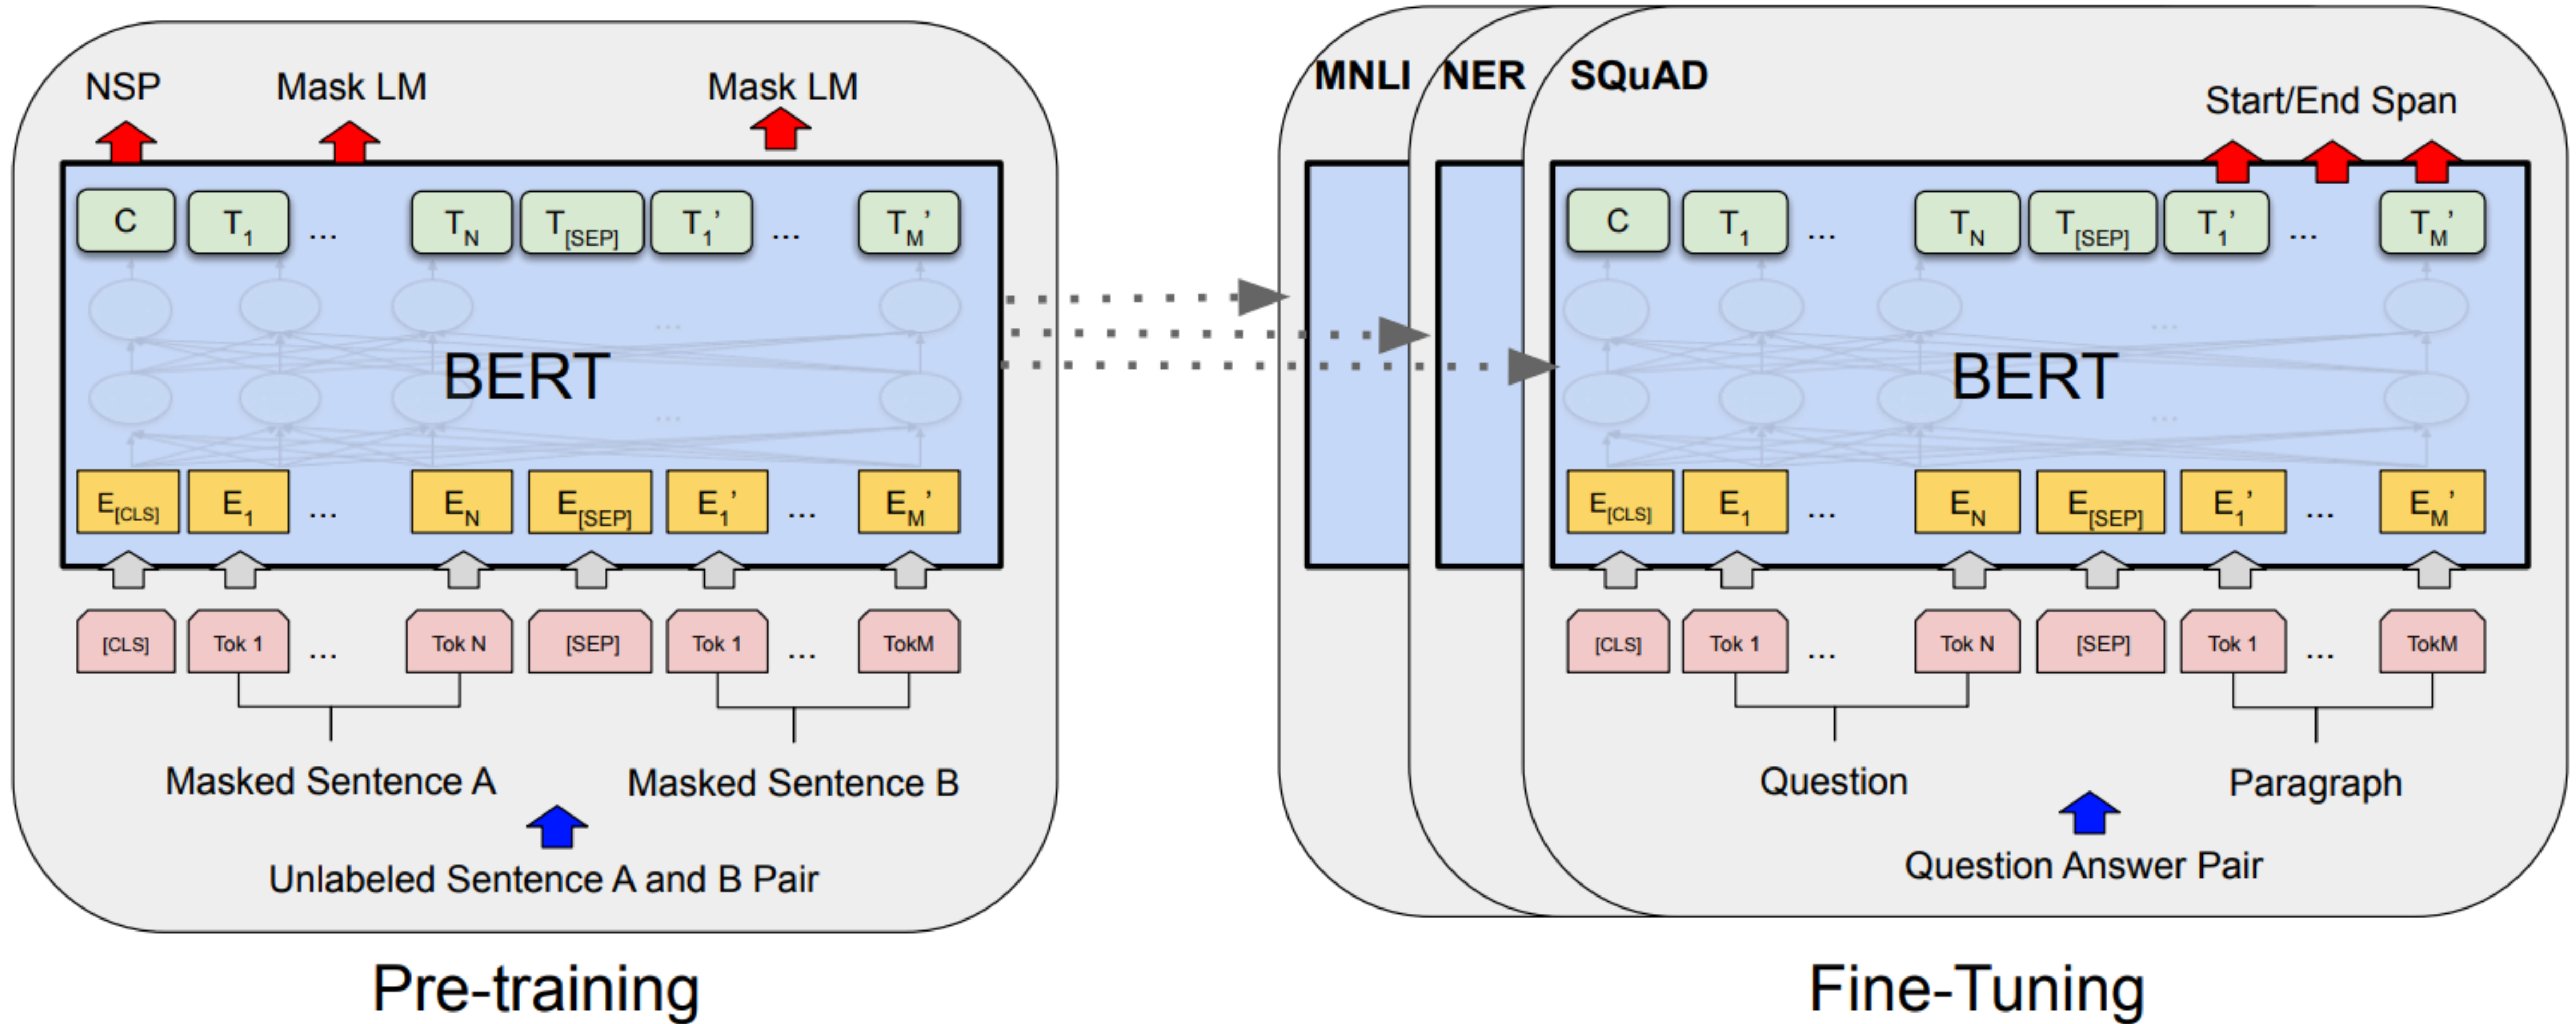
NSP Mask LM Mask LM

C $T_1$ ... $T_N$ $T_{[SEP]}$ $T_1'$ ... $T_M'$

BERT

$E_{[CLS]}$ $E_1$ ... $E_N$ $E_{[SEP]}$ $E_1'$ ... $E_M'$

[CLS] Tok 1 ... Tok N [SEP] Tok 1 ... TokM

Masked Sentence A Masked Sentence B

Unlabeled Sentence A and B Pair

Pre-training

MNLI NER SQuAD

Start/End Span

C $T_1$ ... $T_N$ $T_{[SEP]}$ $T_1'$ ... $T_M'$

BERT

$E_{[CLS]}$ $E_1$ ... $E_N$ $E_{[SEP]}$ $E_1'$ ... $E_M'$

[CLS] Tok 1 ... Tok N [SEP] Tok 1 ... TokM

Question Paragraph

Question Answer Pair

Fine-Tuning